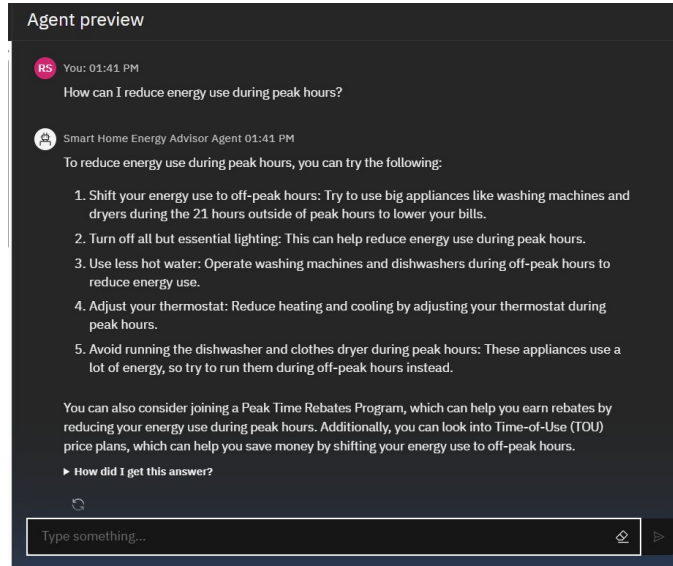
Agent preview

RS You: 01:41 PM

How can I reduce energy use during peak hours?

Smart Home Energy Advisor Agent 01:41 PM

To reduce energy use during peak hours, you can try the following:

1. Shift your energy use to off-peak hours: Try to use big appliances like washing machines and dryers during the 21 hours outside of peak hours to lower your bills.
2. Turn off all but essential lighting: This can help reduce energy use during peak hours.
3. Use less hot water: Operate washing machines and dishwashers during off-peak hours to reduce energy use.
4. Adjust your thermostat: Reduce heating and cooling by adjusting your thermostat during peak hours.
5. Avoid running the dishwasher and clothes dryer during peak hours: These appliances use a lot of energy, so try to run them during off-peak hours instead.

You can also consider joining a Peak Time Rebates Program, which can help you earn rebates by reducing your energy use during peak hours. Additionally, you can look into Time-of-Use (TOU) price plans, which can help you save money by shifting your energy use to off-peak hours.

▸ How did I get this answer?

Type something...